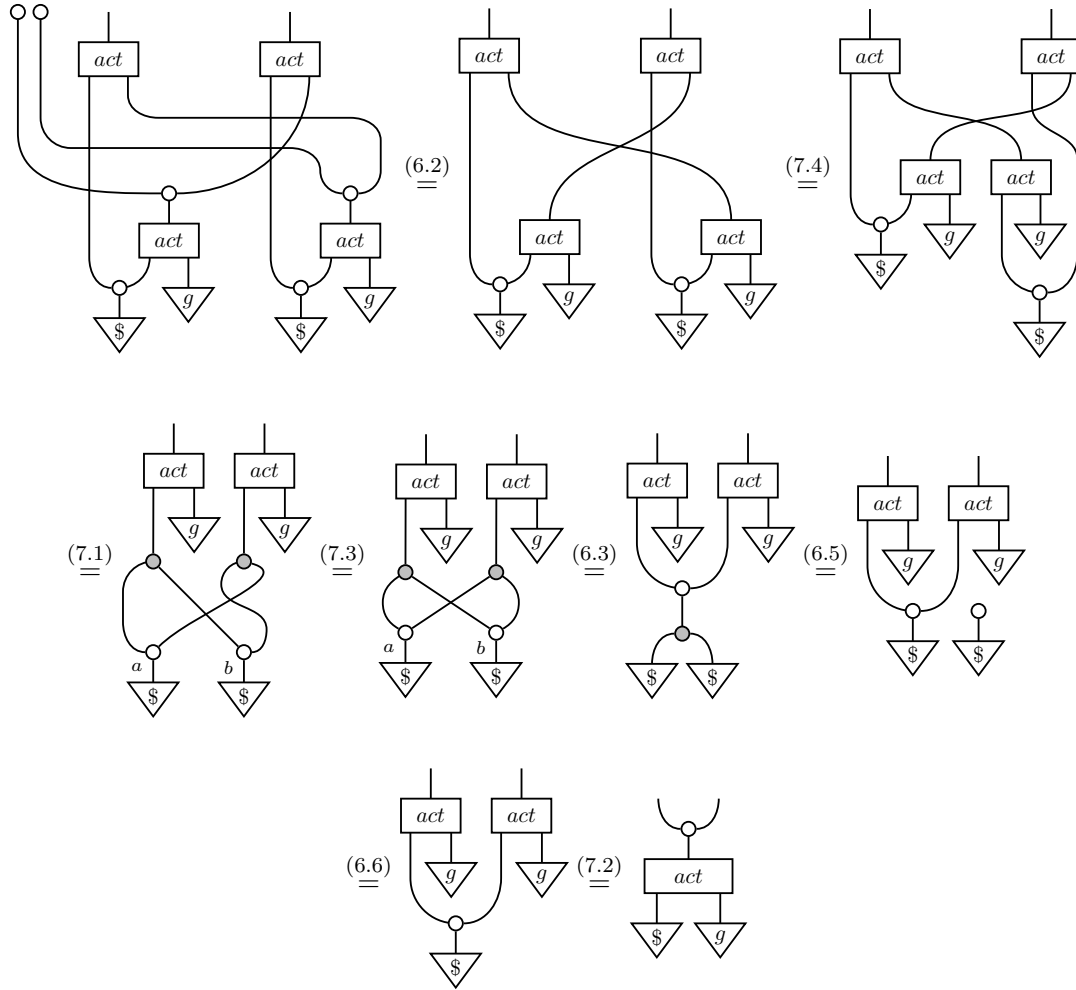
act act
act act
$ g $ g

$\overset{(6.2)}{=}$

act act
act act
$ g $ g

$\overset{(7.4)}{=}$

act act
act act
$ g g
$

$\overset{(7.1)}{=}$

act act
g g
a b
$ $

$\overset{(7.3)}{=}$

act act
g g
a b
$ $

$\overset{(6.3)}{=}$

act act
g g
$ $

$\overset{(6.5)}{=}$

act act
g g
$ $

$\overset{(6.6)}{=}$

act act
g g
$

$\overset{(7.2)}{=}$

act
$ g